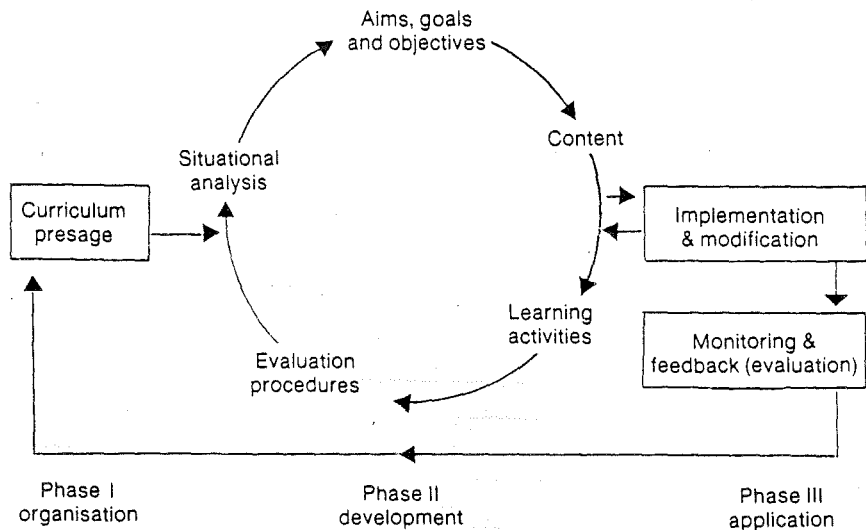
Aims, goals and objectives

Content

Situational analysis

Curriculum presage

Implementation & modification

Learning activities

Monitoring & feedback (evaluation)

Evaluation procedures

Phase I organisation

Phase II development

Phase III application